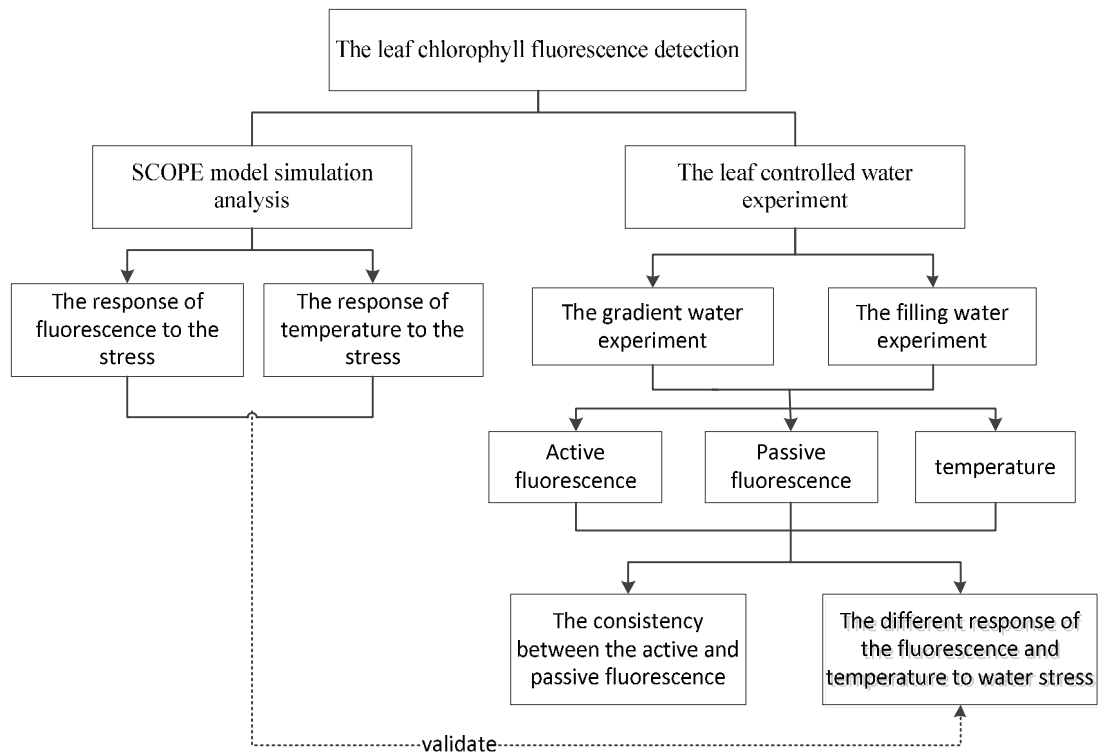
The leaf chlorophyll fluorescence detection

SCOPE model simulation analysis

The leaf controlled water experiment

The response of fluorescence to the stress

The response of temperature to the stress

The gradient water experiment

The filling water experiment

Active fluorescence

Passive fluorescence

temperature

The consistency between the active and passive fluorescence

The different response of the fluorescence and temperature to water stress

validate